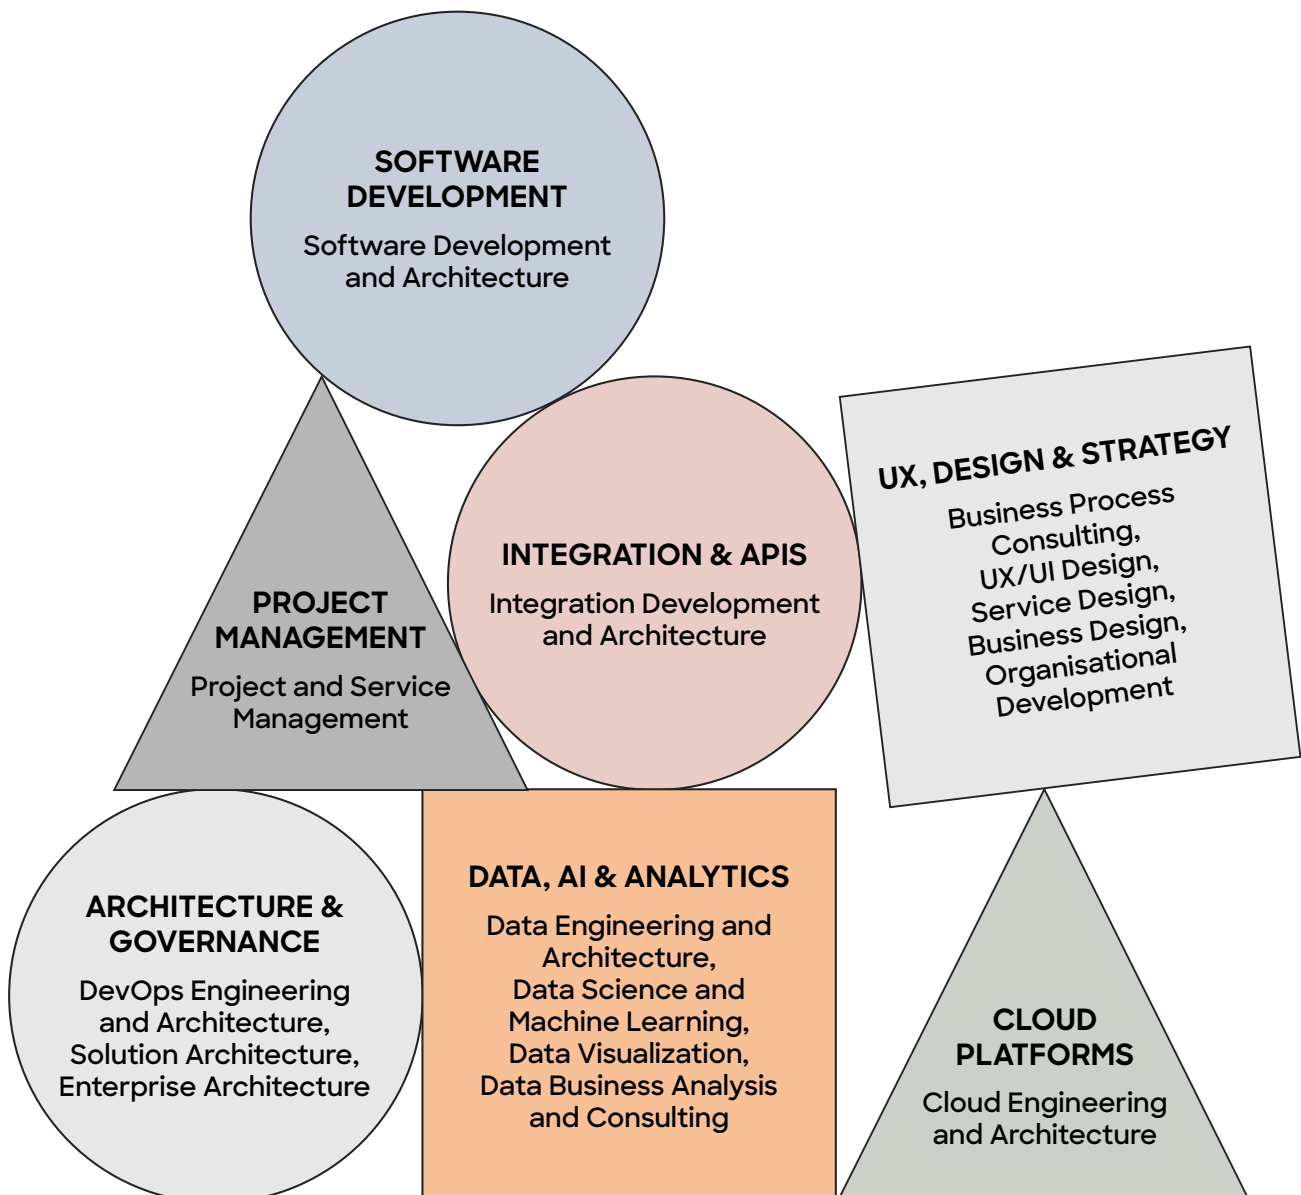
SOFTWARE DEVELOPMENT

Software Development and Architecture

PROJECT MANAGEMENT

Project and Service Management

INTEGRATION & APIS

Integration Development and Architecture

UX, DESIGN & STRATEGY

Business Process Consulting, UX/UI Design, Service Design, Business Design, Organisational Development

ARCHITECTURE & GOVERNANCE

DevOps Engineering and Architecture, Solution Architecture, Enterprise Architecture

DATA, AI & ANALYTICS

Data Engineering and Architecture, Data Science and Machine Learning, Data Visualization, Data Business Analysis and Consulting

CLOUD PLATFORMS

Cloud Engineering and Architecture